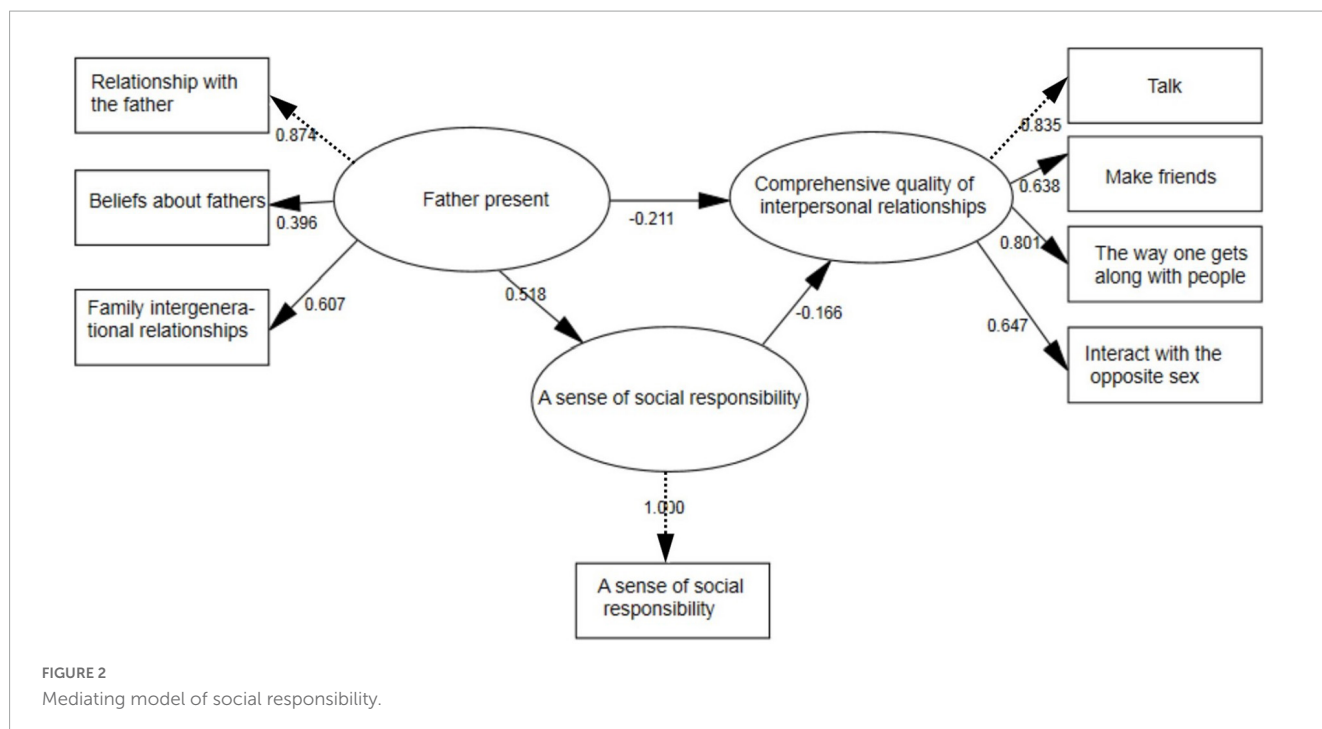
Relationship with the father

0.874

Beliefs about fathers

0.396

Family intergenerational relationships

0.607

Father present

-0.211

0.518

Comprehensive quality of interpersonal relationships

-0.166

A sense of social responsibility

1.000

A sense of social responsibility

0.835

Talk

0.638

Make friends

0.801

The way one gets along with people

0.647

Interact with the opposite sex

FIGURE 2
Mediating model of social responsibility.